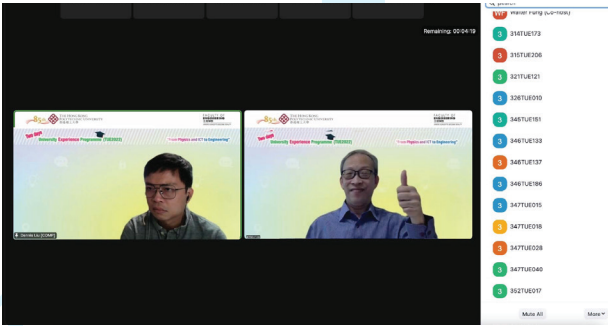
Remaining: 00:04:19

search

Walter Fung (Co-host)
314TUE173
315TUE206
321TUE121
326TUE010
345TUE151
346TUE133
346TUE137
346TUE186
347TUE015
347TUE018
347TUE028
347TUE040
352TUE017

Mute All
More

THE HONG KONG POLYTECHNIC UNIVERSITY
Two-day University Experience Programme (TUEP2022)
"From Physics and ICT to Engineering"
Dennis Liu (COMP)

THE HONG KONG POLYTECHNIC UNIVERSITY
Two-day University Experience Programme (TUEP2022)
"From Physics and ICT to Engineering"